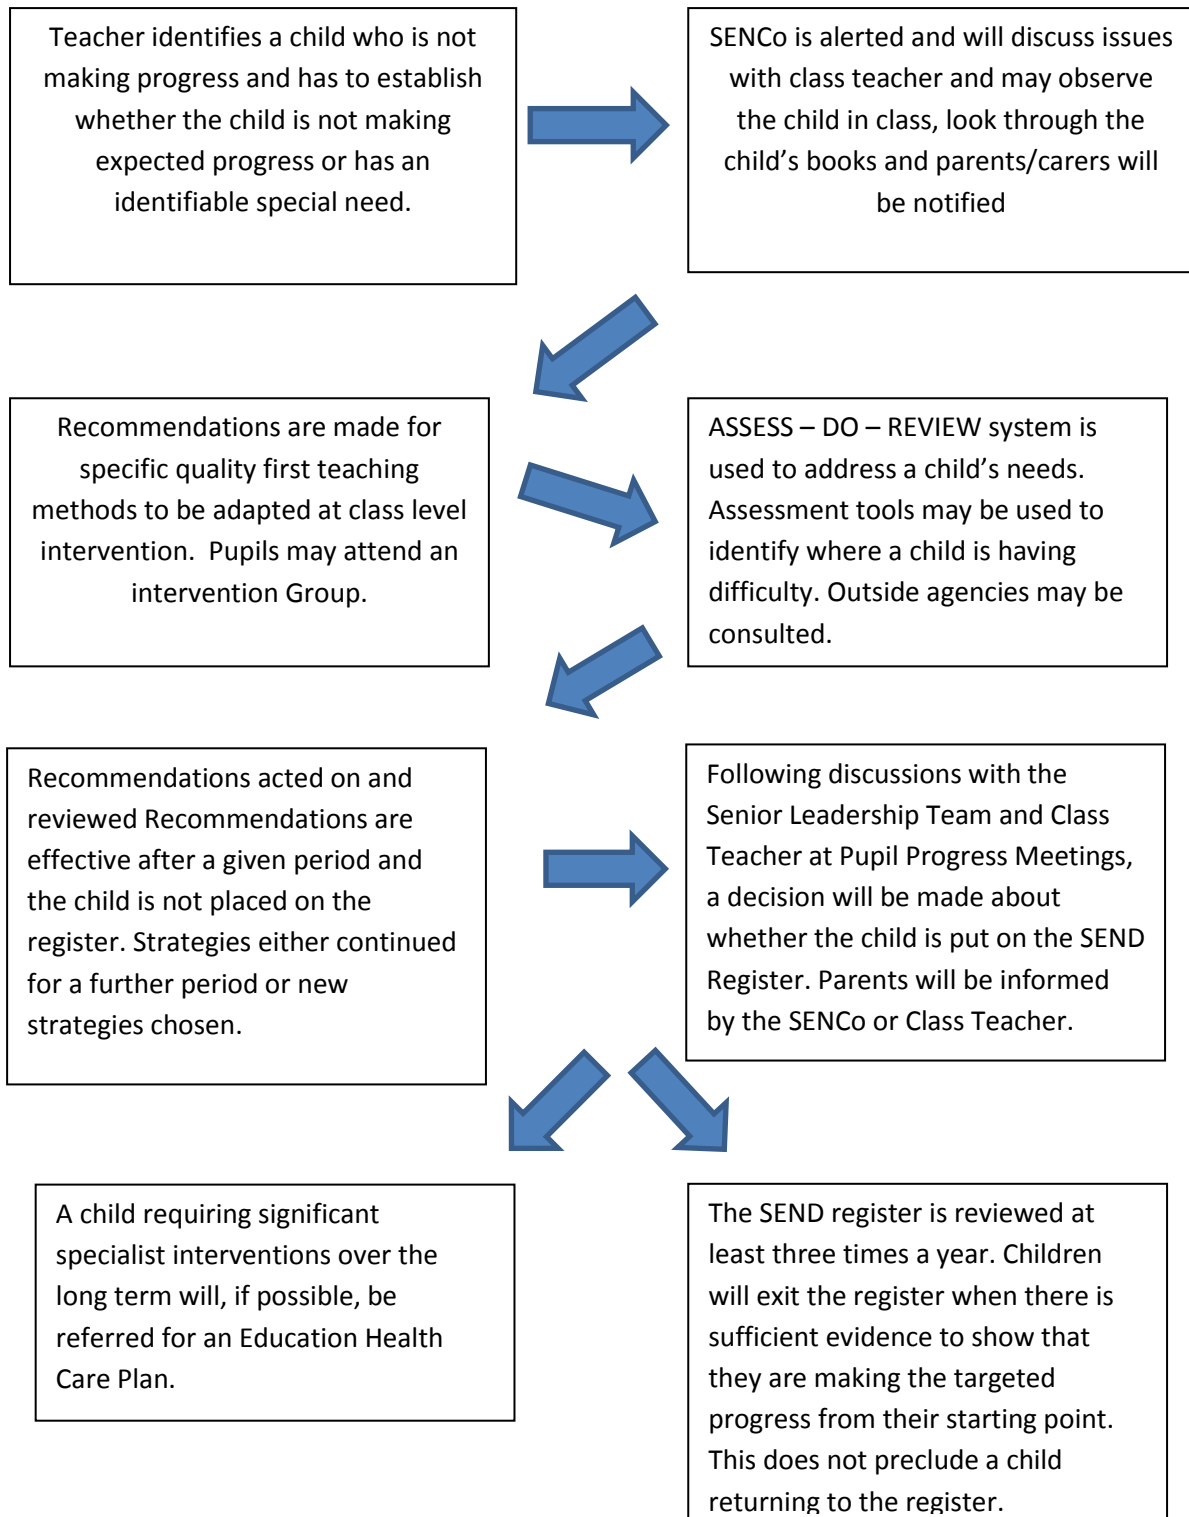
Teacher identifies a child who is not making progress and has to establish whether the child is not making expected progress or has an identifiable special need.

SENCo is alerted and will discuss issues with class teacher and may observe the child in class, look through the child's books and parents/carers will be notified

Recommendations are made for specific quality first teaching methods to be adapted at class level intervention. Pupils may attend an intervention Group.

ASSESS – DO – REVIEW system is used to address a child's needs. Assessment tools may be used to identify where a child is having difficulty. Outside agencies may be consulted.

Recommendations acted on and reviewed Recommendations are effective after a given period and the child is not placed on the register. Strategies either continued for a further period or new strategies chosen.

Following discussions with the Senior Leadership Team and Class Teacher at Pupil Progress Meetings, a decision will be made about whether the child is put on the SEND Register. Parents will be informed by the SENCo or Class Teacher.

A child requiring significant specialist interventions over the long term will, if possible, be referred for an Education Health Care Plan.

The SEND register is reviewed at least three times a year. Children will exit the register when there is sufficient evidence to show that they are making the targeted progress from their starting point. This does not preclude a child returning to the register.